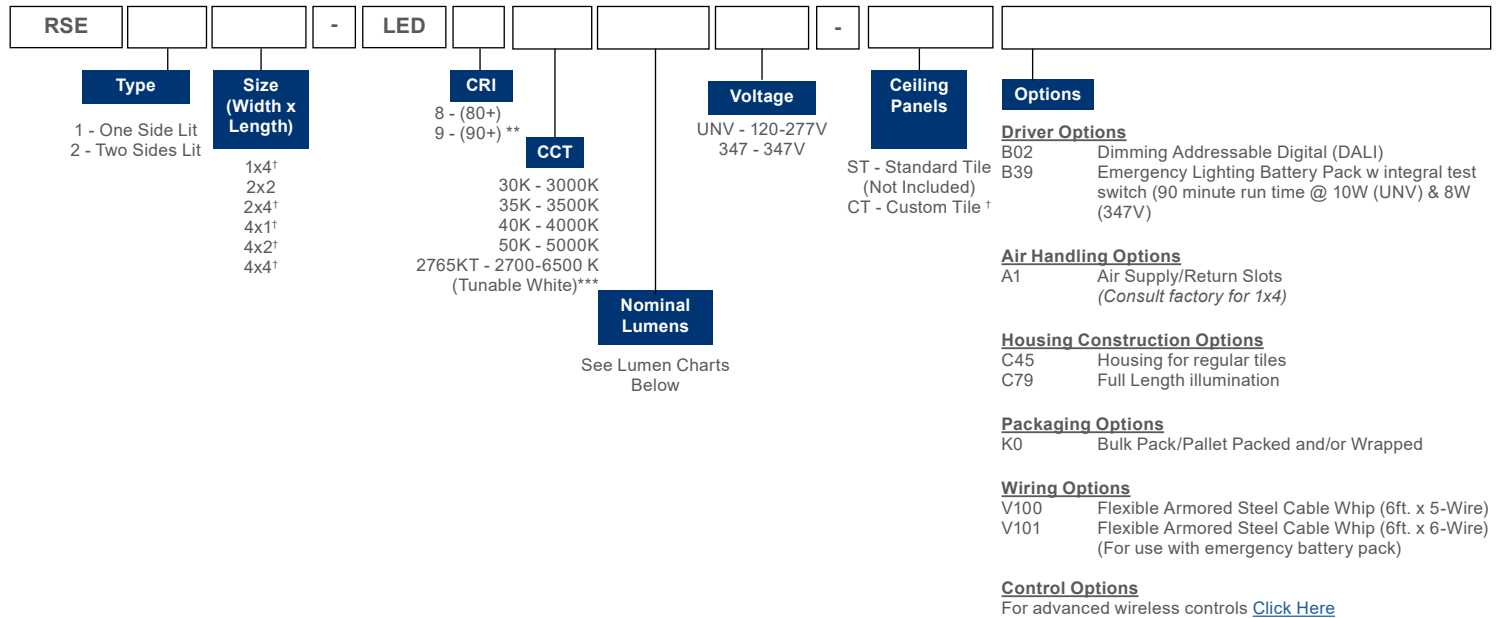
RSE - LED -

Type
1 - One Side Lit
2 - Two Sides Lit

Size (Width x Length)
1x4†
2x2
2x4†
4x1†
4x2†
4x4†

CRI
8 - (80+)
9 - (90+) **

CCT
30K - 3000K
35K - 3500K
40K - 4000K
50K - 5000K
2765KT - 2700-6500 K (Tunable White)***

Nominal Lumens
See Lumen Charts Below

Voltage
UNV - 120-277V
347 - 347V

Ceiling Panels
ST - Standard Tile (Not Included)
CT - Custom Tile †

Options

Driver Options
B02 Dimming Addressable Digital (DALI)
B39 Emergency Lighting Battery Pack w integral test switch (90 minute run time @ 10W (UNV) & 8W (347V)

Air Handling Options
A1 Air Supply/Return Slots
*(Consult factory for 1x4)*

Housing Construction Options
C45 Housing for regular tiles
C79 Full Length illumination

Packaging Options
K0 Bulk Pack/Pallet Packed and/or Wrapped

Wiring Options
V100 Flexible Armored Steel Cable Whip (6ft. x 5-Wire)
V101 Flexible Armored Steel Cable Whip (6ft. x 6-Wire) (For use with emergency battery pack)

Control Options
For advanced wireless controls Click Here